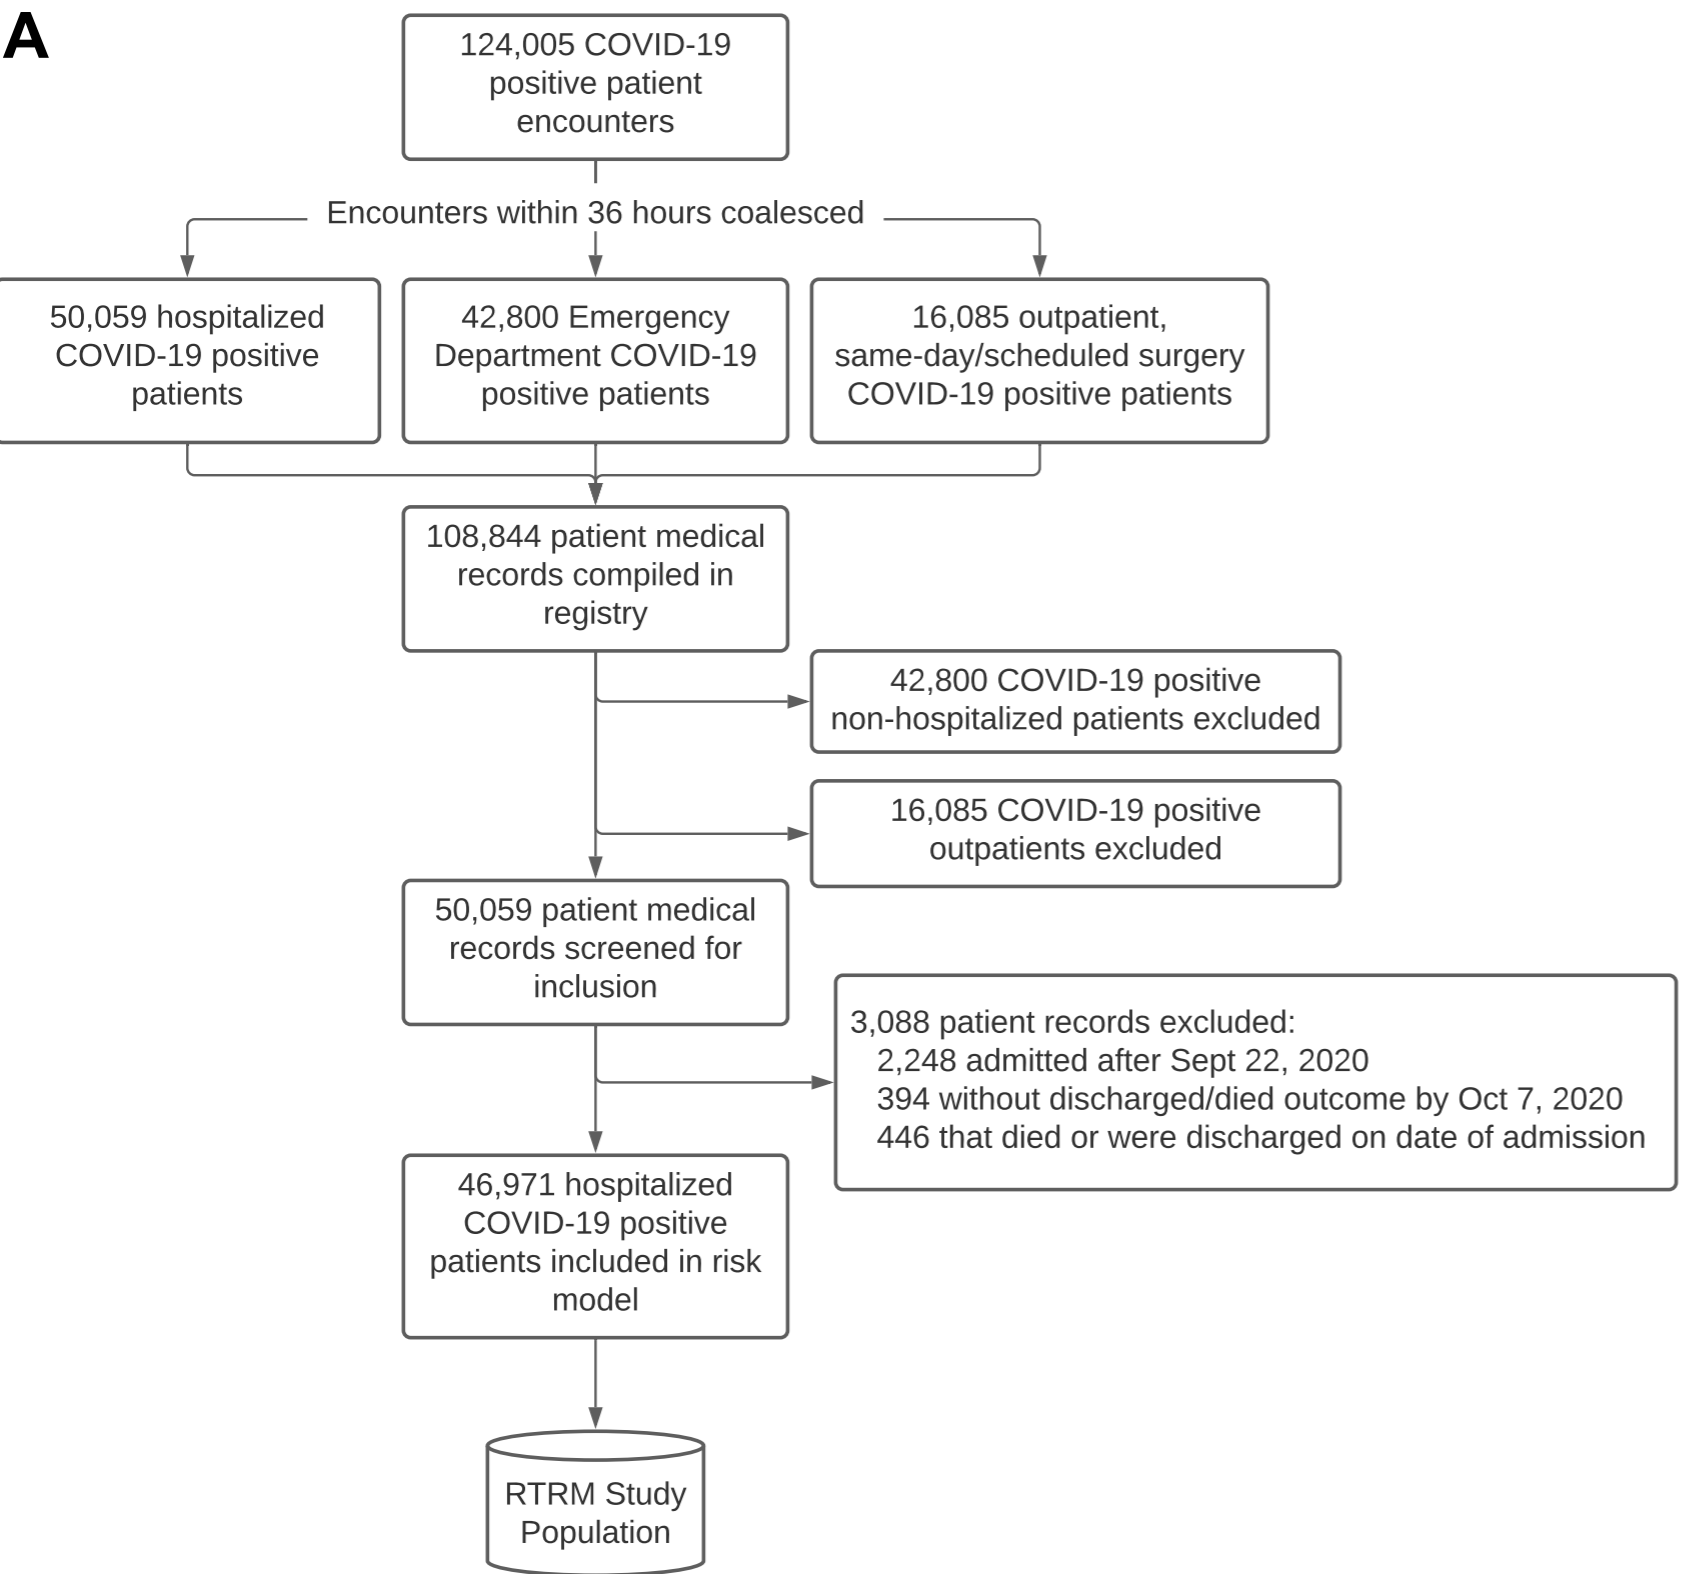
A

124,005 COVID-19 positive patient encounters

Encounters within 36 hours coalesced

50,059 hospitalized COVID-19 positive patients

42,800 Emergency Department COVID-19 positive patients

16,085 outpatient, same-day/scheduled surgery COVID-19 positive patients

108,844 patient medical records compiled in registry

42,800 COVID-19 positive non-hospitalized patients excluded

16,085 COVID-19 positive outpatients excluded

50,059 patient medical records screened for inclusion

3,088 patient records excluded:
2,248 admitted after Sept 22, 2020
394 without discharged/died outcome by Oct 7, 2020
446 that died or were discharged on date of admission

46,971 hospitalized COVID-19 positive patients included in risk model

RTRM Study Population